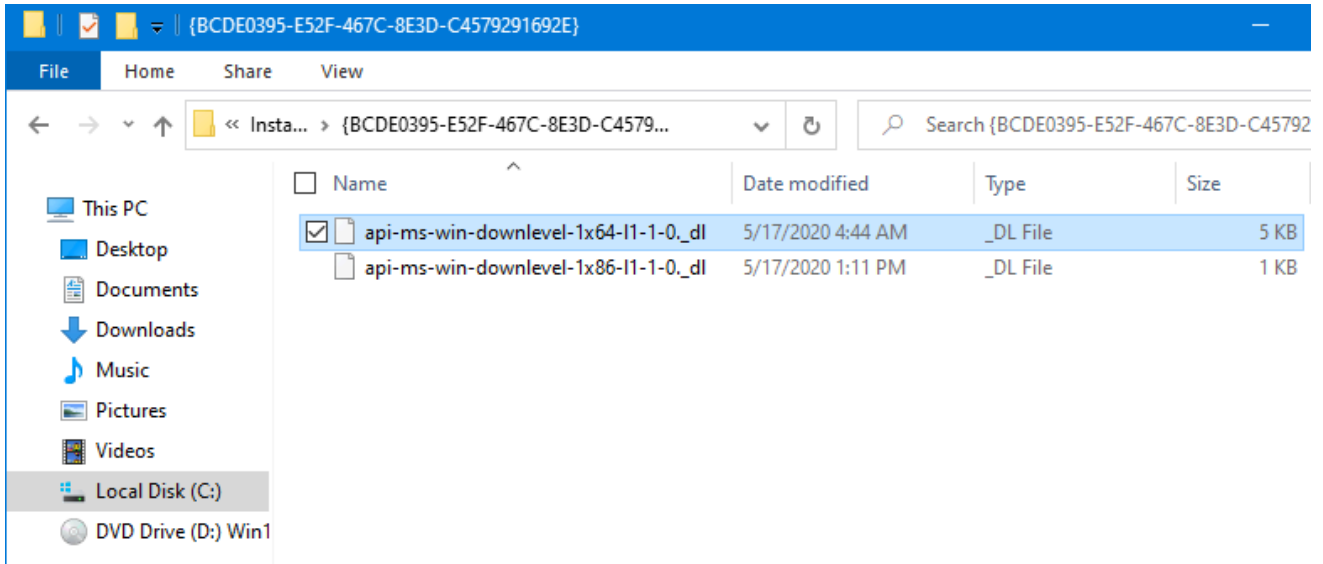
{BCDE0395-E52F-467C-8E3D-C4579291692E}

File Home Share View

« Insta... › {BCDE0395-E52F-467C-8E3D-C4579...

Search {BCDE0395-E52F-467C-8E3D-C45792

This PC
Desktop
Documents
Downloads
Music
Pictures
Videos
Local Disk (C:)
DVD Drive (D:) Win1

| Name | Date modified | Type | Size |
|---|---|---|---|
| api-ms-win-downlevel-1x64-l1-1-0._dl | 5/17/2020 4:44 AM | _DL File | 5 KB |
| api-ms-win-downlevel-1x86-l1-1-0._dl | 5/17/2020 1:11 PM | _DL File | 1 KB |